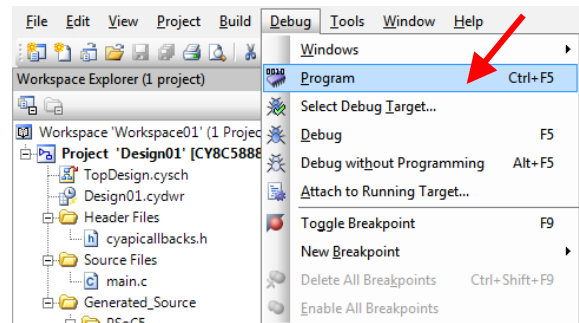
File Edit View Project Build Debug Tools Window Help

Workspace Explorer (1 project)

Workspace 'Workspace01' (1 Projec
Project 'Design01' [CY8C5888
TopDesign.cysch
Design01.cydwr
Header Files
cyapicallbacks.h
Source Files
main.c
Generated_Source
PSoC5

Windows
Program Ctrl+F5
Select Debug Target...
Debug F5
Debug without Programming Alt+F5
Attach to Running Target...
Toggle Breakpoint F9
New Breakpoint
Delete All Breakpoints Ctrl+Shift+F9
Enable All Breakpoints